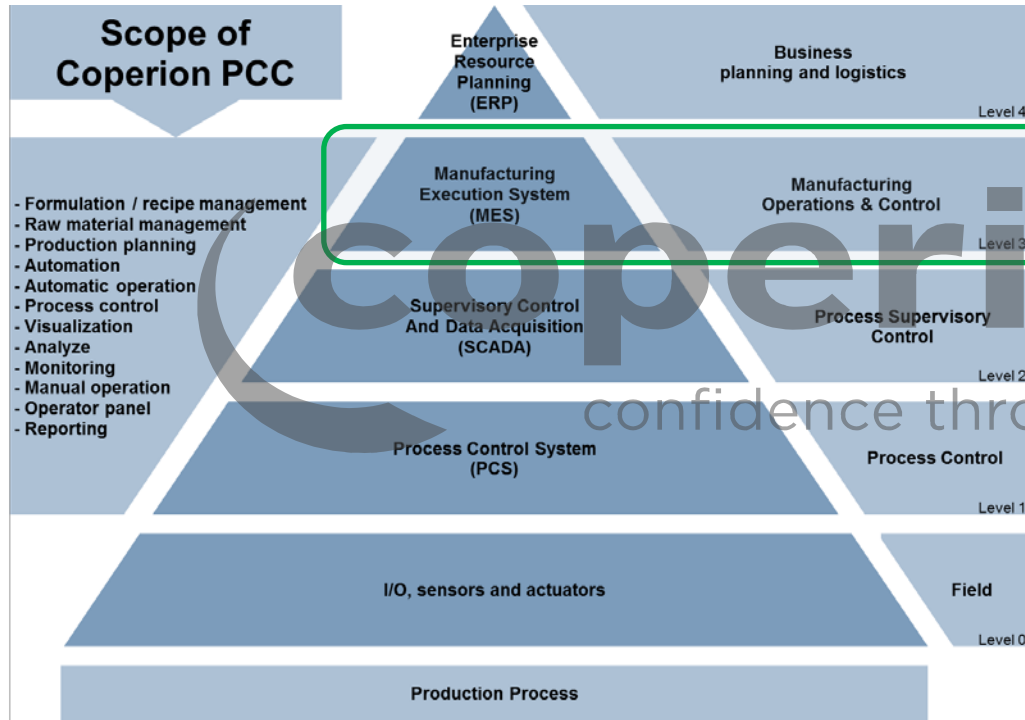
Scope of Coperion PCC

- Formulation / recipe management
- Raw material management
- Production planning
- Automation
- Automatic operation
- Process control
- Visualization
- Analyze
- Monitoring
- Manual operation
- Operator panel
- Reporting

Enterprise Resource Planning (ERP)

Business planning and logistics

Level 4

Manufacturing Execution System (MES)

Manufacturing Operations & Control

Level 3

Supervisory Control And Data Acquisition (SCADA)

Process Supervisory Control

Level 2

Process Control System (PCS)

Process Control

Level 1

I/O, sensors and actuators

Field

Level 0

Production Process

coperi

confidence thro